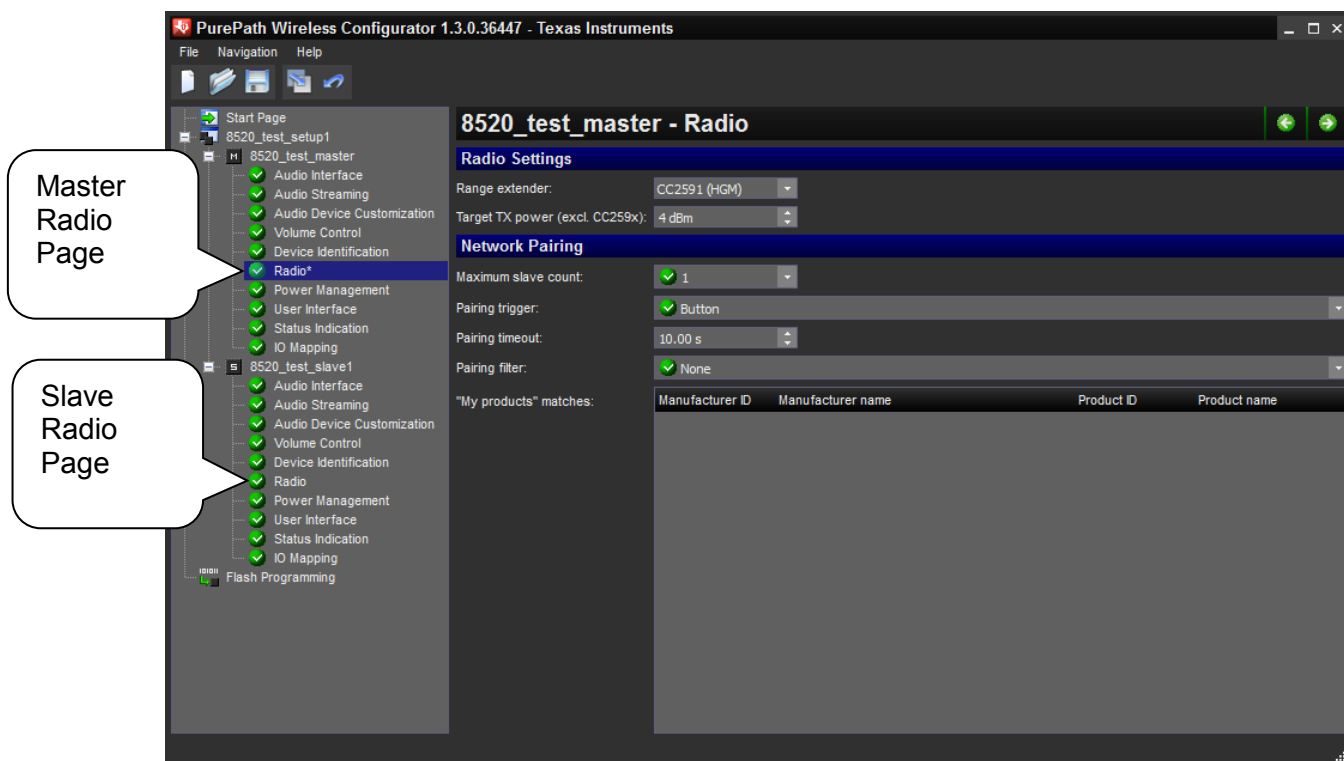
PurePath Wireless Configurator 1.3.0.36447 - Texas Instruments

File Navigation Help

Master Radio Page

Slave Radio Page

Start Page
8520_test_setup1
M 8520_test_master
Audio Interface
Audio Streaming
Audio Device Customization
Volume Control
Device Identification
Radio*
Power Management
User Interface
Status Indication
IO Mapping
S 8520_test_slave1
Audio Interface
Audio Streaming
Audio Device Customization
Volume Control
Device Identification
Radio
Power Management
User Interface
Status Indication
IO Mapping
Flash Programming

8520_test_master - Radio

Radio Settings

Range extender: CC2591 (HGM)

Target TX power (excl. CC259x): 4 dBm

Network Pairing

Maximum slave count: 1

Pairing trigger: Button

Pairing timeout: 10.00 s

Pairing filter: None

"My products" matches:

| Manufacturer ID | Manufacturer name | Product ID | Product name |
|---|---|---|---|